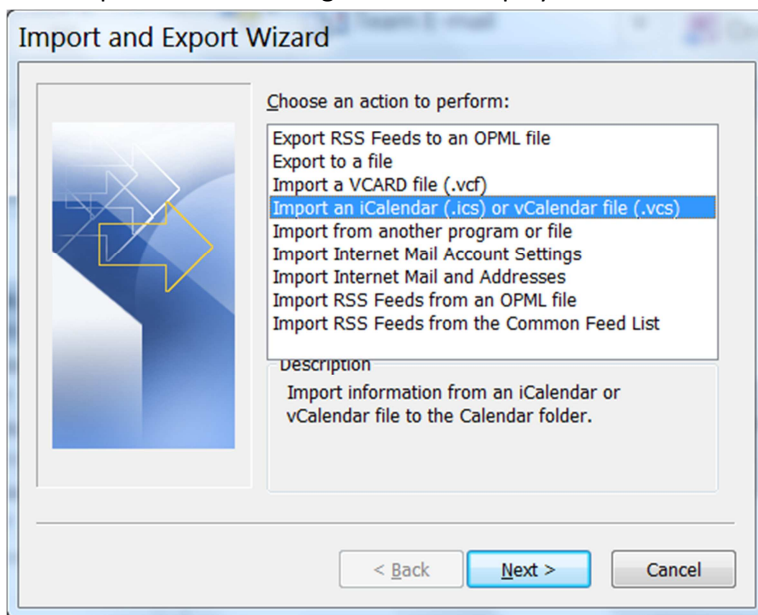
Import and Export Wizard

Choose an action to perform:

Export RSS Feeds to an OPML file
Export to a file
Import a VCARD file (.vcf)
Import an iCalendar (.ics) or vCalendar file (.vcs)
Import from another program or file
Import Internet Mail Account Settings
Import Internet Mail and Addresses
Import RSS Feeds from an OPML file
Import RSS Feeds from the Common Feed List

Description
Import information from an iCalendar or vCalendar file to the Calendar folder.

< Back
Next >
Cancel